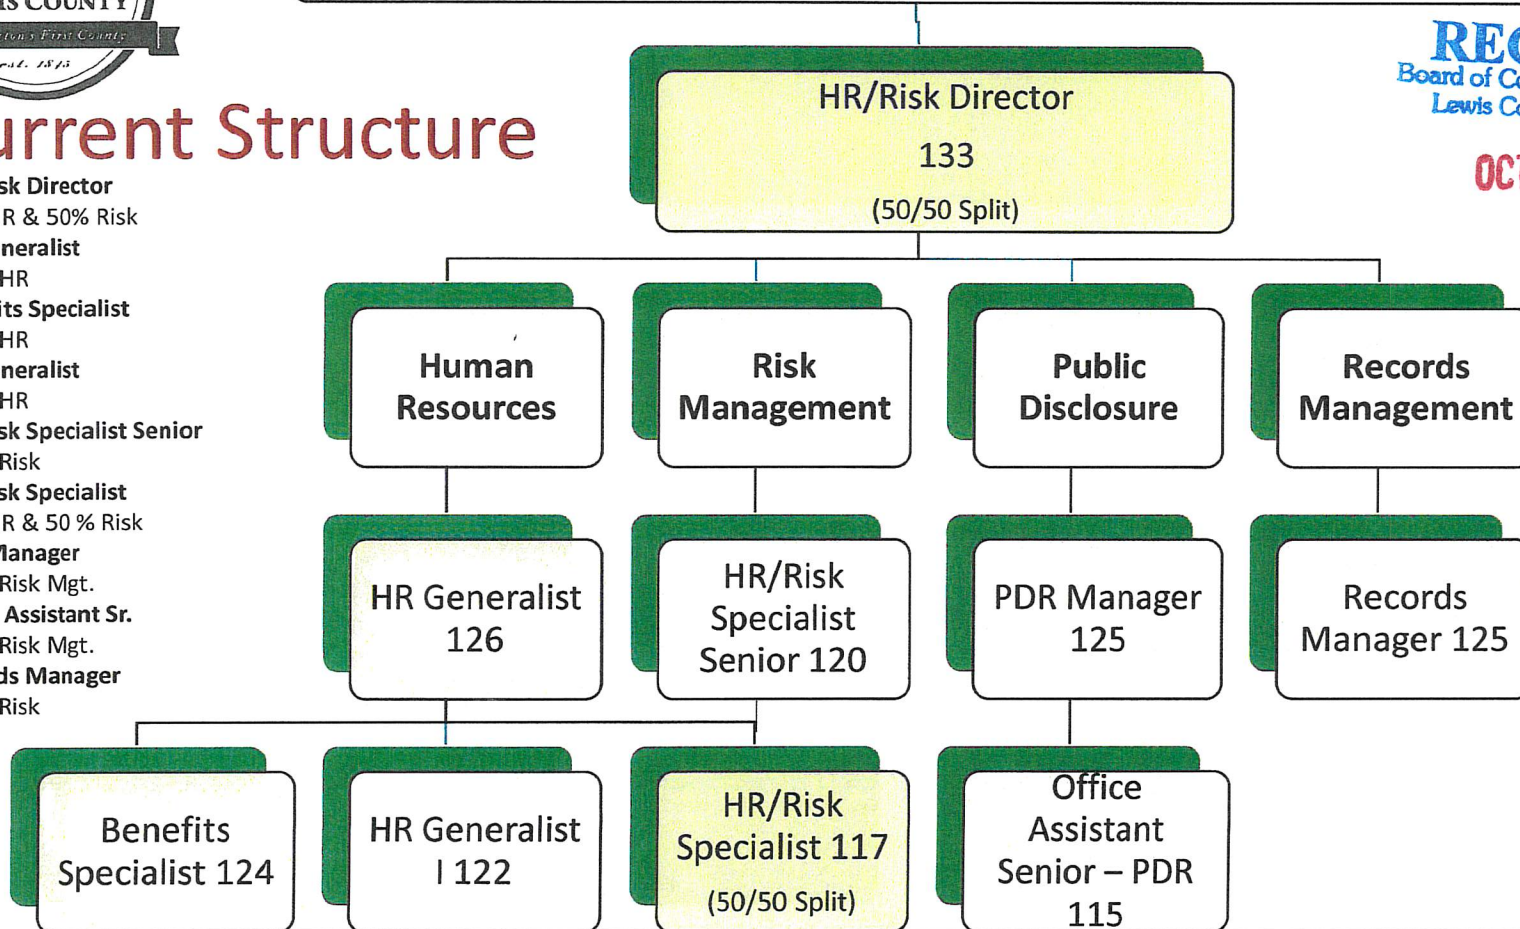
IS COUNTY
ton's First County
est. 1845

urrent Structure

sk Director
R & 50% Risk
neralist
HR
its Specialist
HR
neralist
HR
sk Specialist Senior
Risk
sk Specialist
R & 50 % Risk
Manager
Risk Mgt.
Assistant Sr.
Risk Mgt.
ds Manager
Risk

HR/Risk Director
133
(50/50 Split)

REC
Board of C
Lewis C
OC

Human Resources

Risk Management

Public Disclosure

Records Management

HR Generalist 126

HR/Risk Specialist Senior 120

PDR Manager 125

Records Manager 125

Benefits Specialist 124

HR Generalist I 122

HR/Risk Specialist 117
(50/50 Split)

Office Assistant Senior – PDR 115